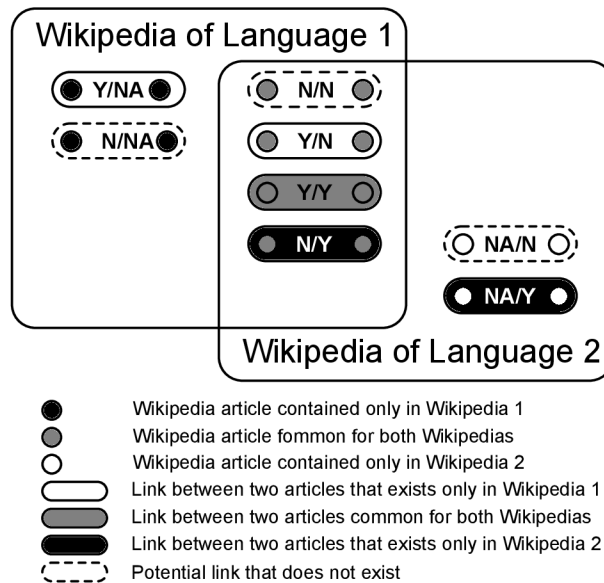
Wikipedia of Language 1

Y/NA

N/NA

N/N

Y/N

Y/Y

N/Y

NA/N

NA/Y

Wikipedia of Language 2

Wikipedia article contained only in Wikipedia 1
Wikipedia article fommon for both Wikipedias
Wikipedia article contained only in Wikipedia 2
Link between two articles that exists only in Wikipedia 1
Link between two articles common for both Wikipedias
Link between two articles that exists only in Wikipedia 2
Potential link that does not exist